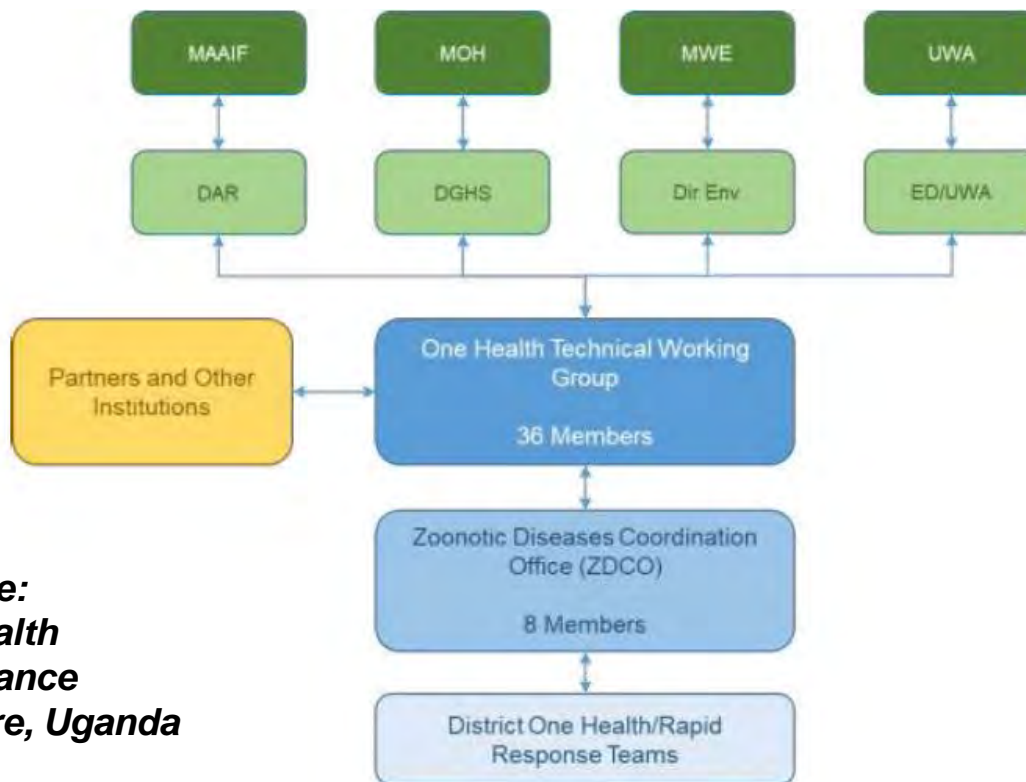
MAAIF

MOH

MWE

UWA

DAR

DGHS

Dir Env

ED/UWA

Partners and Other Institutions

One Health Technical Working Group

36 Members

Zoonotic Diseases Coordination Office (ZDCO)

8 Members

District One Health/Rapid Response Teams

e:
alth
ance
re, Uganda